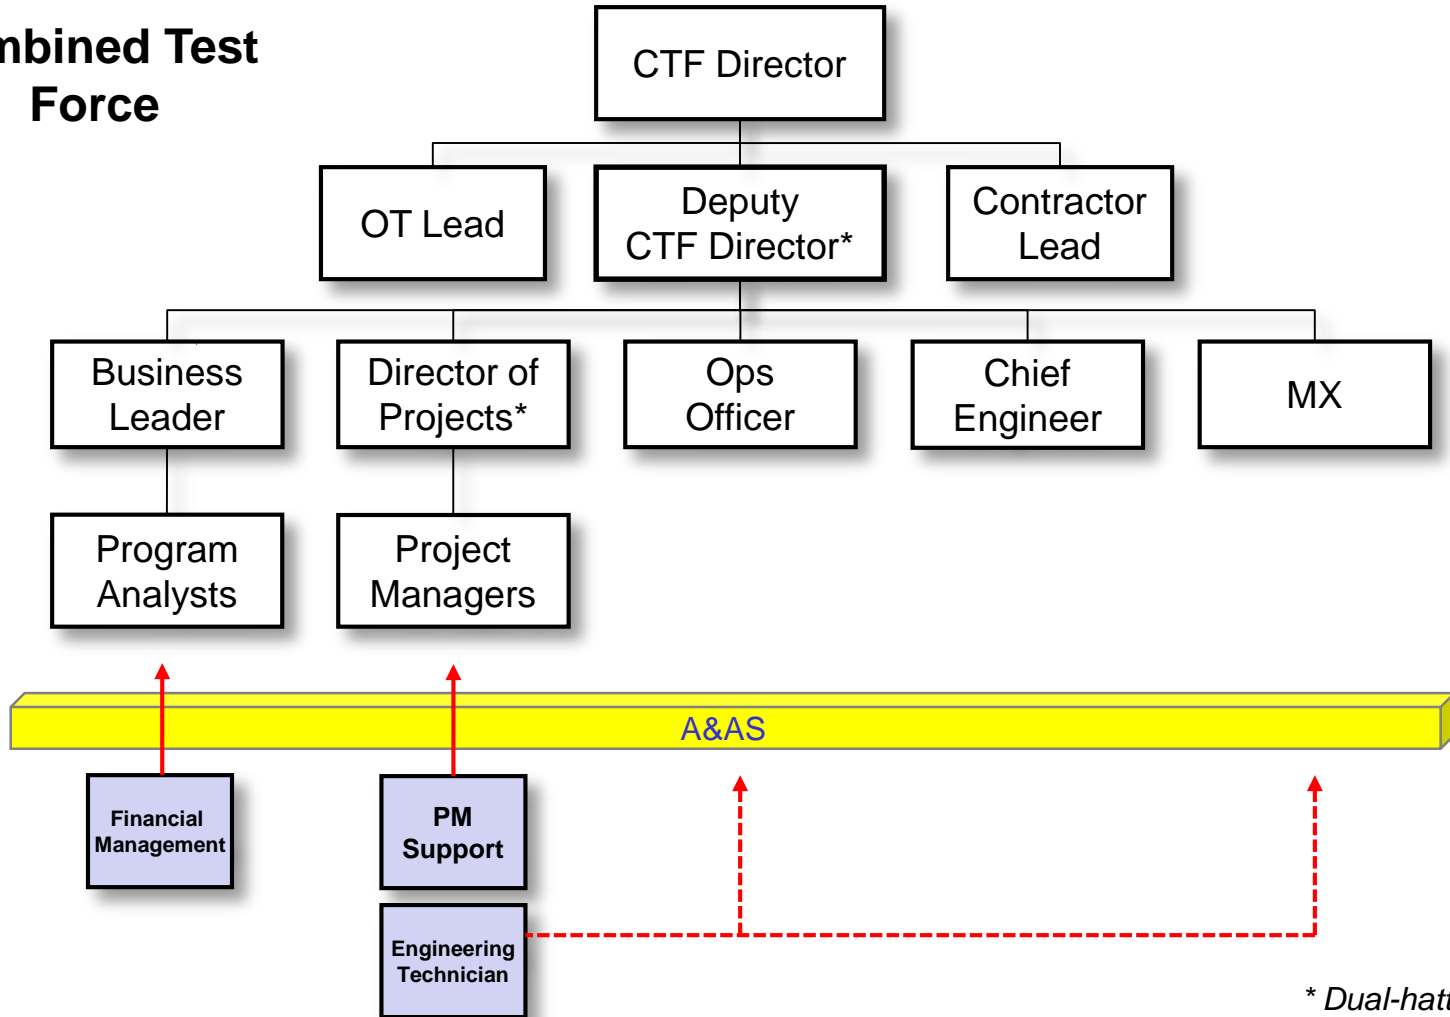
mbined Test Force

CTF Director

OT Lead

Deputy CTF Director*

Contractor Lead

Business Leader

Director of Projects*

Ops Officer

Chief Engineer

MX

Program Analysts

Project Managers

A&AS

Financial Management

PM Support

Engineering Technician

* Dual-hat